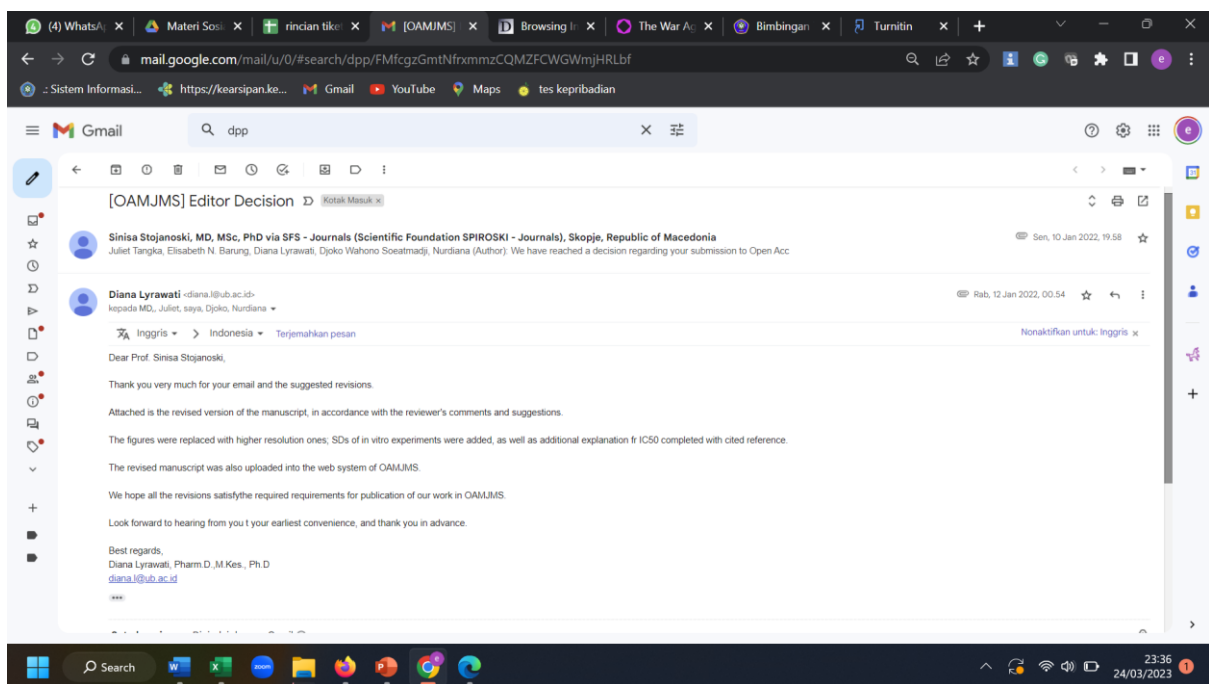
(4) WhatsAp | Materi Sosi | rincian tiket | [OAMJMS] | Browsing In | The War Ag | Bimbingan | Turnitin

mail.google.com/mail/u/0/#search/dpp/FMfcgzGmtNfrxmmzCQMZFCWGWmjHRLbf

Sistem Informasi... https://kearsipan.ke... Gmail YouTube Maps tes kepribadian

Gmail dpp

[OAMJMS] Editor Decision Kotak Masuk ×

Sinisa Stojanoski, MD, MSc, PhD via SFS - Journals (Scientific Foundation SPIROSKI - Journals), Skopje, Republic of Macedonia
Juliet Tangka, Elisabeth N. Barung, Diana Lyrawati, Djoko Wahono Soeatmadji, Nurdiana (Author): We have reached a decision regarding your submission to Open Acc
Sen, 10 Jan 2022, 19.58

Diana Lyrawati <diana.l@ub.ac.id>
kepada MD,, Juliet, saya, Djoko, Nurdiana
Rab, 12 Jan 2022, 00.54

Inggris > Indonesia Terjemahkan pesan Nonaktifkan untuk: Inggris ×

Dear Prof. Sinisa Stojanoski,

Thank you very much for your email and the suggested revisions.

Attached is the revised version of the manuscript, in accordance with the reviewer's comments and suggestions.

The figures were replaced with higher resolution ones; SDs of in vitro experiments were added, as well as additional explanation fr IC50 completed with cited reference.

The revised manuscript was also uploaded into the web system of OAMJMS.

We hope all the revisions satisfythe required requirements for publication of our work in OAMJMS.

Look forward to hearing from you t your earliest convenience, and thank you in advance.

Best regards,
Diana Lyrawati, Pharm.D.,M.Kes., Ph.D
diana.l@ub.ac.id

Search

23:36
24/03/2023